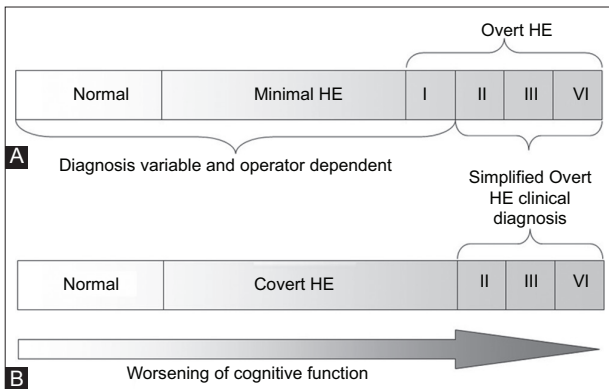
Overt HE

Normal | Minimal HE | I | II | III | VI

A

Diagnosis variable and operator dependent

Simplified Overt HE clinical diagnosis

Normal | Covert HE | II | III | VI

B

Worsening of cognitive function